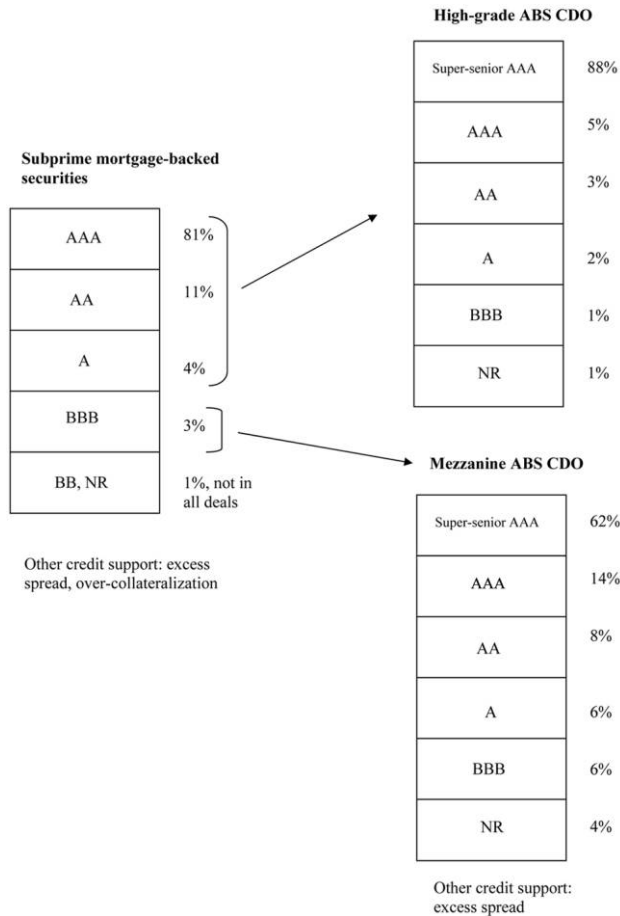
High-grade ABS CDO

| Super-senior AAA | 88% |
|---|---|
| AAA | 5% |
| AA | 3% |
| A | 2% |
| BBB | 1% |
| NR | 1% |

Subprime mortgage-backed securities

| AAA | 81% |
|---|---|
| AA | 11% |
| A | 4% |
| BBB | 3% |
| BB, NR | 1%, not in all deals |

Other credit support: excess spread, over-collateralization

Mezzanine ABS CDO

| Super-senior AAA | 62% |
|---|---|
| AAA | 14% |
| AA | 8% |
| A | 6% |
| BBB | 6% |
| NR | 4% |

Other credit support: excess spread